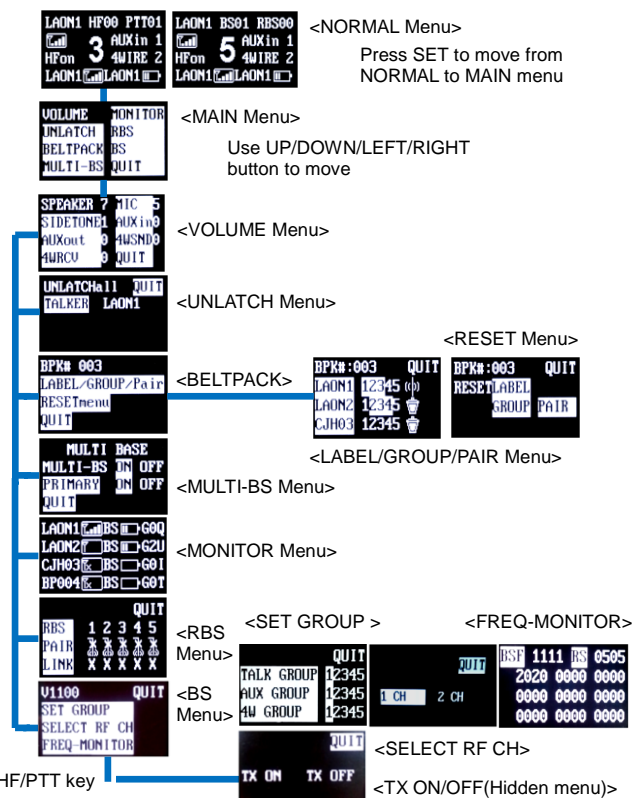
LAON1 HF00 PTT01
3 AUXin 1
HFon 4WIRE 2
LAON1 LAON1

LAON1 BS01 RBS00
5 AUXin 1
HFon 4WIRE 2
LAON1 LAON1

<NORMAL Menu>

Press SET to move from NORMAL to MAIN menu

| VOLUME | MONITOR |
|---|---|
| UNLATCH | RBS |
| BELTPACK | BS |
| MULTI-BS | QUIT |

<MAIN Menu>

Use UP/DOWN/LEFT/RIGHT button to move

| SPEAKER 7 | MIC 5 |
|---|---|
| SIDETONE1 | AUXin0 |
| AUXout 0 | 4WSND0 |
| 4WRCV 0 | QUIT |

<VOLUME Menu>

UNLATCHall QUIT
TALKER LAON1

<UNLATCH Menu>

BPK# 003
LABEL/GROUP/Pair
RESETmenu
QUIT

<BELTPACK>

BPK#:003 QUIT
LAON1 12345
LAON2 12345
CJH03 12345

<RESET Menu>

BPK#:003 QUIT
RESET LABEL
GROUP PAIR

<LABEL/GROUP/PAIR Menu>

MULTI BASE
MULTI-BS ON OFF
PRIMARY ON OFF
QUIT

<MULTI-BS Menu>

LAON1 BS G0Q
LAON2 BS G2U
CJH03 BS G0I
BP004 BS G0T

<MONITOR Menu>

QUIT
RBS 1 2 3 4 5
PAIR
LINK X X X X X

<RBS Menu>

<SET GROUP >

QUIT
TALK GROUP 12345
AUX GROUP 12345
4W GROUP 12345

QUIT
1 CH 2 CH

<FREQ-MONITOR>

BSF 1111 RS 0505
2020 0000 0000
0000 0000 0000
0000 0000 0000

V1100 QUIT
SET GROUP
SELECT RF CH
FREQ-MONITOR

<BS Menu>

QUIT
TX ON TX OFF

<SELECT RF CH>

HF/PTT key

<TX ON/OFF(Hidden menu)>